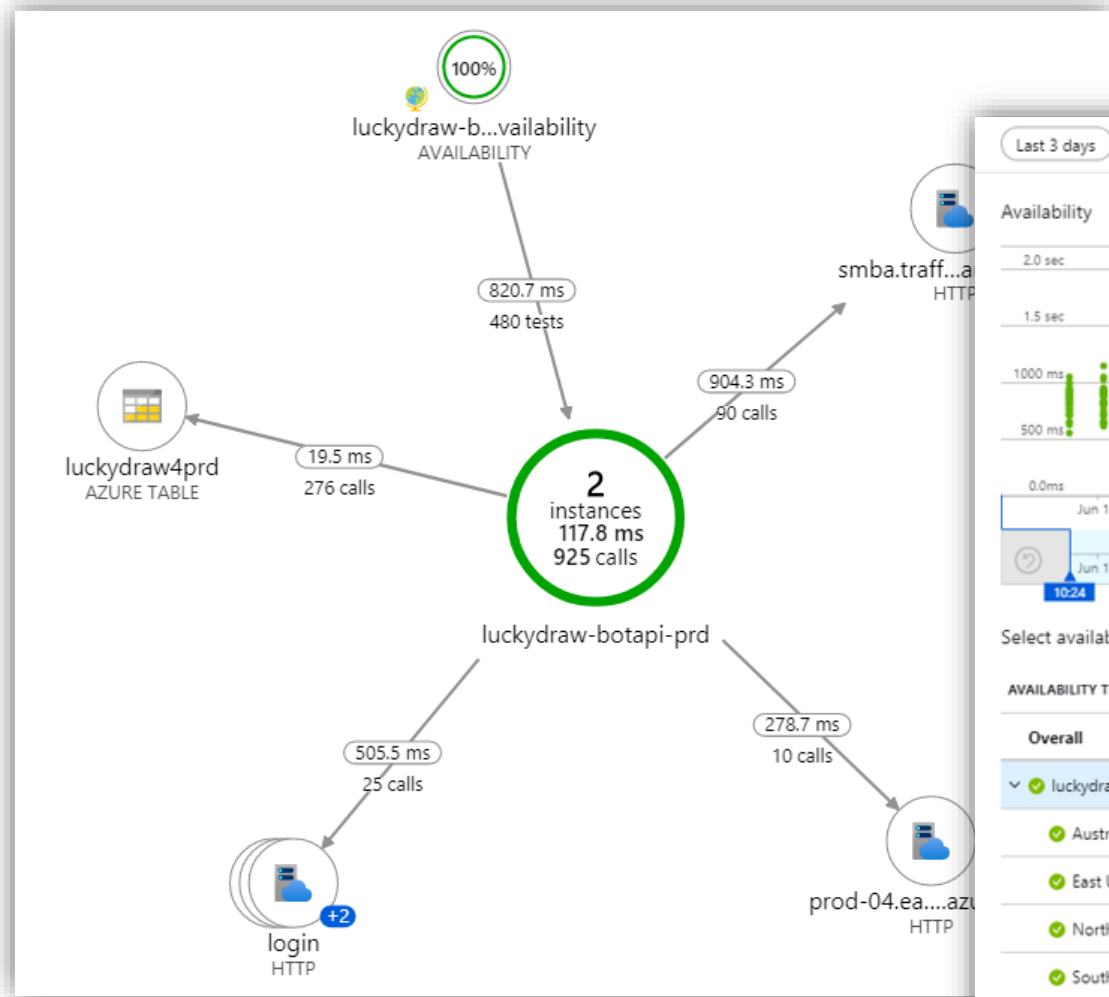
100%
luckydraw-b...vailability
AVAILABILITY

820.7 ms
480 tests

smba.traff...a
HTTP

904.3 ms
90 calls

luckydraw4prd
AZURE TABLE

19.5 ms
276 calls

2
instances
117.8 ms
925 calls

luckydraw-botapi-prd

505.5 ms
25 calls

278.7 ms
10 calls

login
HTTP
+2

prod-04.ea....azu
HTTP

Last 3 days
Availability
2.0 sec
1.5 sec
1000 ms
500 ms
0.0ms
Jun 1
Jun 1
10:24
Select availab
AVAILABILITY T
Overall
luckydra
Austr
East U
North
South